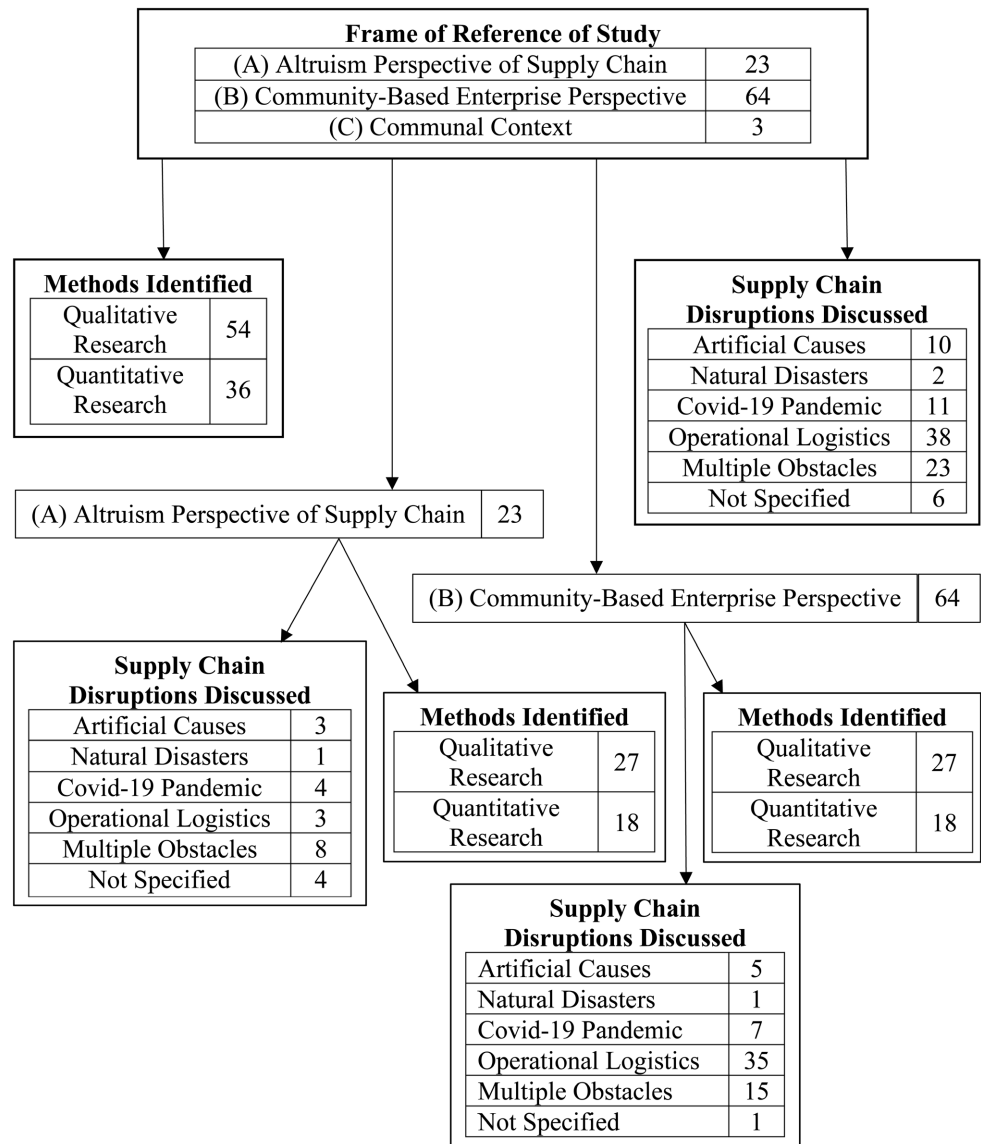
**Frame of Reference of Study**

| | |
|---|---|
| (A) Altruism Perspective of Supply Chain | 23 |
| (B) Community-Based Enterprise Perspective | 64 |
| (C) Communal Context | 3 |

**Methods Identified**

| | |
|---|---|
| Qualitative Research | 54 |
| Quantitative Research | 36 |

**Supply Chain Disruptions Discussed**

| | |
|---|---|
| Artificial Causes | 10 |
| Natural Disasters | 2 |
| Covid-19 Pandemic | 11 |
| Operational Logistics | 38 |
| Multiple Obstacles | 23 |
| Not Specified | 6 |

| | |
|---|---|
| (A) Altruism Perspective of Supply Chain | 23 |

| | |
|---|---|
| (B) Community-Based Enterprise Perspective | 64 |

**Supply Chain Disruptions Discussed**

| | |
|---|---|
| Artificial Causes | 3 |
| Natural Disasters | 1 |
| Covid-19 Pandemic | 4 |
| Operational Logistics | 3 |
| Multiple Obstacles | 8 |
| Not Specified | 4 |

**Methods Identified**

| | |
|---|---|
| Qualitative Research | 27 |
| Quantitative Research | 18 |

**Methods Identified**

| | |
|---|---|
| Qualitative Research | 27 |
| Quantitative Research | 18 |

**Supply Chain Disruptions Discussed**

| | |
|---|---|
| Artificial Causes | 5 |
| Natural Disasters | 1 |
| Covid-19 Pandemic | 7 |
| Operational Logistics | 35 |
| Multiple Obstacles | 15 |
| Not Specified | 1 |